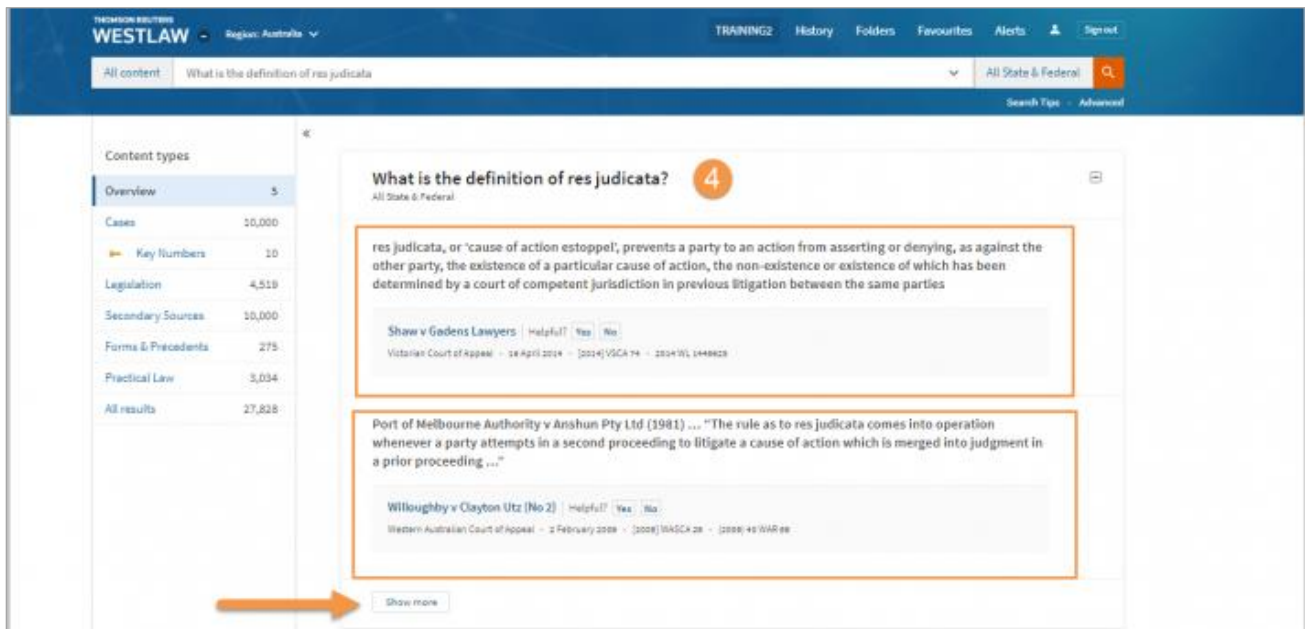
THOMSON REUTERS
WESTLAW Region: Australia

TRAINING2 History Folders Favourites Alerts Sign out

All content What is the definition of res judicata All State & Federal

Search Tips · Advanced

«

Content types

| | |
|---|---|
| Overview | 5 |
| Cases | 10,000 |
| Key Numbers | 10 |
| Legislation | 4,519 |
| Secondary Sources | 10,000 |
| Forms & Precedents | 275 |
| Practical Law | 3,034 |
| All results | 27,828 |

What is the definition of res judicata? 4
All State & Federal

res judicata, or 'cause of action estoppel', prevents a party to an action from asserting or denying, as against the other party, the existence of a particular cause of action, the non-existence or existence of which has been determined by a court of competent jurisdiction in previous litigation between the same parties

Shaw v Gadens Lawyers Helpful? Yes No
Victorian Court of Appeal · 16 April 2014 · [2014] VSCA 74 · 2014 WL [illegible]

Port of Melbourne Authority v Anshun Pty Ltd (1981) ... "The rule as to res judicata comes into operation whenever a party attempts in a second proceeding to litigate a cause of action which is merged into judgment in a prior proceeding ..."

Willoughby v Clayton Utz (No 2) Helpful? Yes No
Western Australian Court of Appeal · 2 February 2009 · [2009] WASCA 29 · [2009] 40 WAR 98

Show more